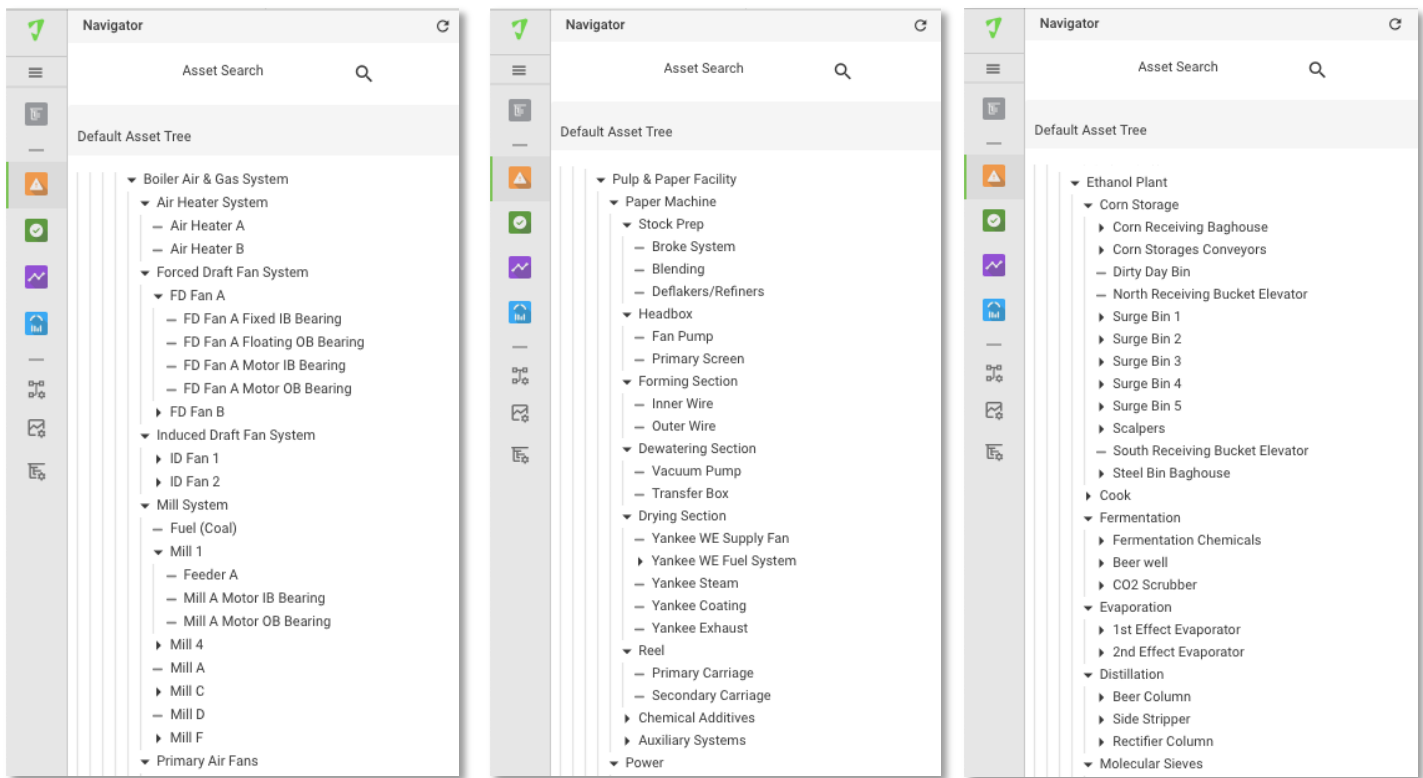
Navigator

Asset Search

Default Asset Tree

Boiler Air & Gas System
Air Heater System
Air Heater A
Air Heater B
Forced Draft Fan System
FD Fan A
FD Fan A Fixed IB Bearing
FD Fan A Floating OB Bearing
FD Fan A Motor IB Bearing
FD Fan A Motor OB Bearing
FD Fan B
Induced Draft Fan System
ID Fan 1
ID Fan 2
Mill System
Fuel (Coal)
Mill 1
Feeder A
Mill A Motor IB Bearing
Mill A Motor OB Bearing
Mill 4
Mill A
Mill C
Mill D
Mill F
Primary Air Fans

Navigator

Asset Search

Default Asset Tree

Pulp & Paper Facility
Paper Machine
Stock Prep
Broke System
Blending
Deflakers/Refiners
Headbox
Fan Pump
Primary Screen
Forming Section
Inner Wire
Outer Wire
Dewatering Section
Vacuum Pump
Transfer Box
Drying Section
Yankee WE Supply Fan
Yankee WE Fuel System
Yankee Steam
Yankee Coating
Yankee Exhaust
Reel
Primary Carriage
Secondary Carriage
Chemical Additives
Auxiliary Systems
Power

Navigator

Asset Search

Default Asset Tree

Ethanol Plant
Corn Storage
Corn Receiving Baghouse
Corn Storages Conveyors
Dirty Day Bin
North Receiving Bucket Elevator
Surge Bin 1
Surge Bin 2
Surge Bin 3
Surge Bin 4
Surge Bin 5
Scalpers
South Receiving Bucket Elevator
Steel Bin Baghouse
Cook
Fermentation
Fermentation Chemicals
Beer well
CO2 Scrubber
Evaporation
1st Effect Evaporator
2nd Effect Evaporator
Distillation
Beer Column
Side Stripper
Rectifier Column
Molecular Sieves